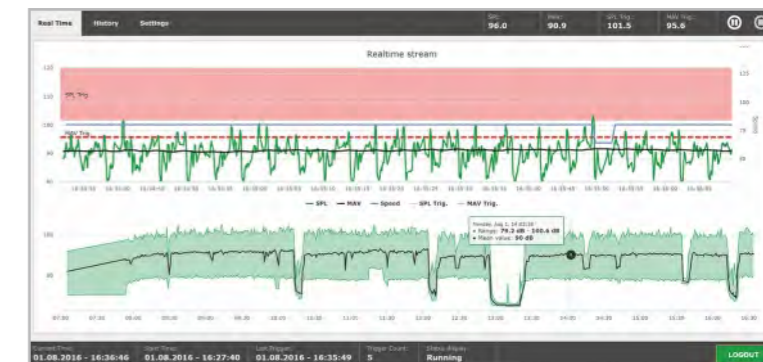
Real Time History Settings

SPL: 96.0 MAV: 90.9 SPL Trig.: 101.5 MAV Trig.: 95.6

Realtime stream

120
110
100
90
80

SPL Trig.
MAV Trig.

125
100
75
50

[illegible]

— SPL — MAV — Speed — SPL Trig. — MAV Trig.

100
80

Monday, Aug 1, 14:03:16
• Range: 79.3 dB - 100.6 dB
• Mean value: 90 dB

Current Time: 01.08.2016 - 16:36:46
Start Time: 01.08.2016 - 16:27:40
Last Trigger: 01.08.2016 - 16:35:49
Trigger Count: 5
Status Player: Running

LOGOUT